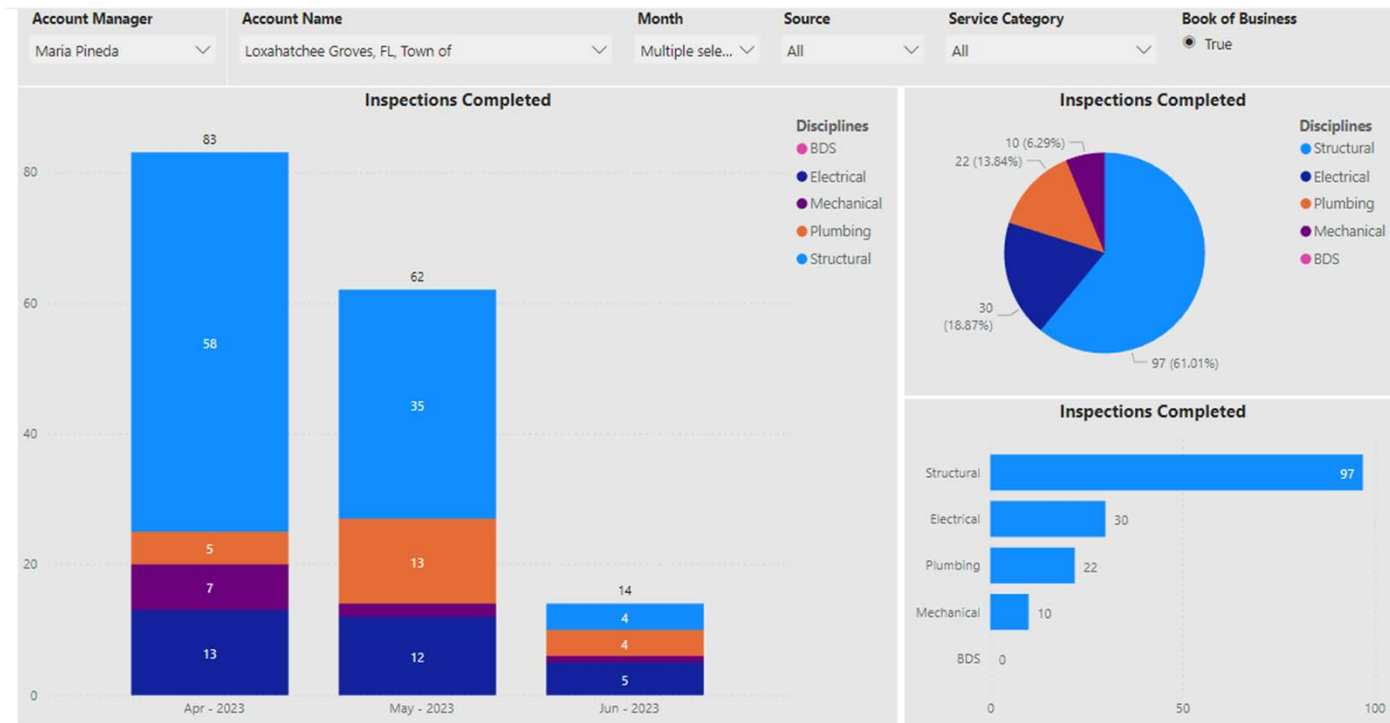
| Account Manager | Account Name | Month | Source | Service Category | Book of Business |
|---|---|---|---|---|---|
| Maria Pineda | Loxahatchee Groves, FL, Town of | Multiple sele... | All | All | True |

Inspections Completed

Disciplines
BDS
Electrical
Mechanical
Plumbing
Structural

80
60
40
20
0

83
58
5
7
13

62
35
13
12

14
4
4
5

Apr - 2023
May - 2023
Jun - 2023

Inspections Completed

Disciplines
Structural
Electrical
Plumbing
Mechanical
BDS

10 (6.29%)
22 (13.84%)
30 (18.87%)
97 (61.01%)

Inspections Completed

Structural 97
Electrical 30
Plumbing 22
Mechanical 10
BDS 0

0
50
100